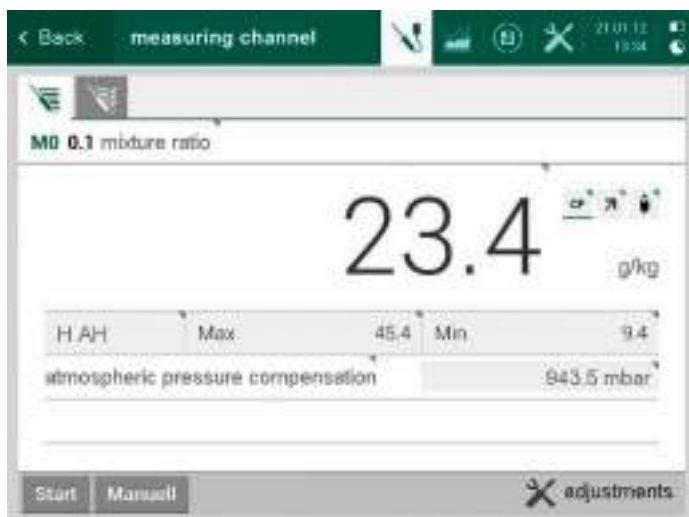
< Back measuring channel

21.01.12
13:34

M0 0.1 mixture ratio

23.4

g/kg

| H AH | Max | 45.4 | Min | 9.4 |
|---|---|---|---|---|

atmospheric pressure compensation 943.5 mbar

Start Manuell adjustments